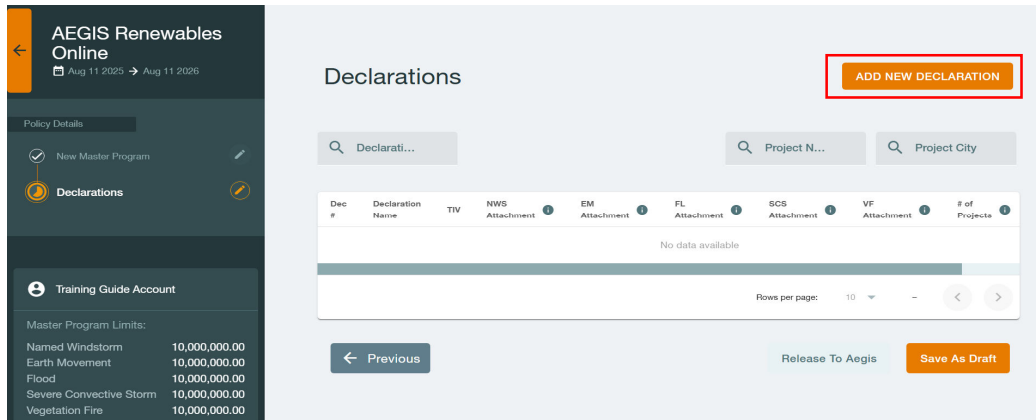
AEGIS Renewables Online
Aug 11 2025 → Aug 11 2026

Policy Details

New Master Program

Declarations

Training Guide Account

Master Program Limits:

Named Windstorm 10,000,000.00
Earth Movement 10,000,000.00
Flood 10,000,000.00
Severe Convective Storm 10,000,000.00
Vegetation Fire 10,000,000.00

Declarations

ADD NEW DECLARATION

Declarati...

Project N...

Project City

| Dec # | Declaration Name | TIV | NWS Attachment | EM Attachment | FL Attachment | SCS Attachment | VF Attachment | # of Projects |
|---|---|---|---|---|---|---|---|---|
| No data available | | | | | | | | |

Rows per page: 10 –

Previous

Release To Aegis

Save As Draft